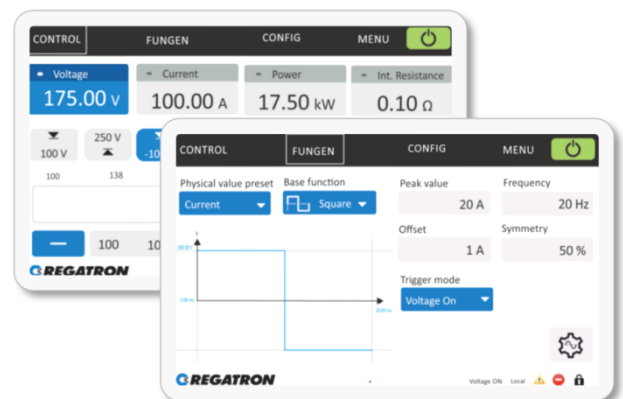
CONTROL FUNGEN CONFIG MENU

Voltage
175.00 V

Current
100.00 A

Power
17.50 kW

Int. Resistance
0.10 Ω

100 V
250 V
-10

100
138

100
10

REGATRON

CONTROL FUNGEN CONFIG MENU

Physical value preset
Current

Base function
Square

Peak value
20 A

Frequency
20 Hz

Offset
1 A

Symmetry
50 %

Trigger mode
Voltage On

REGATRON

Voltage ON Local